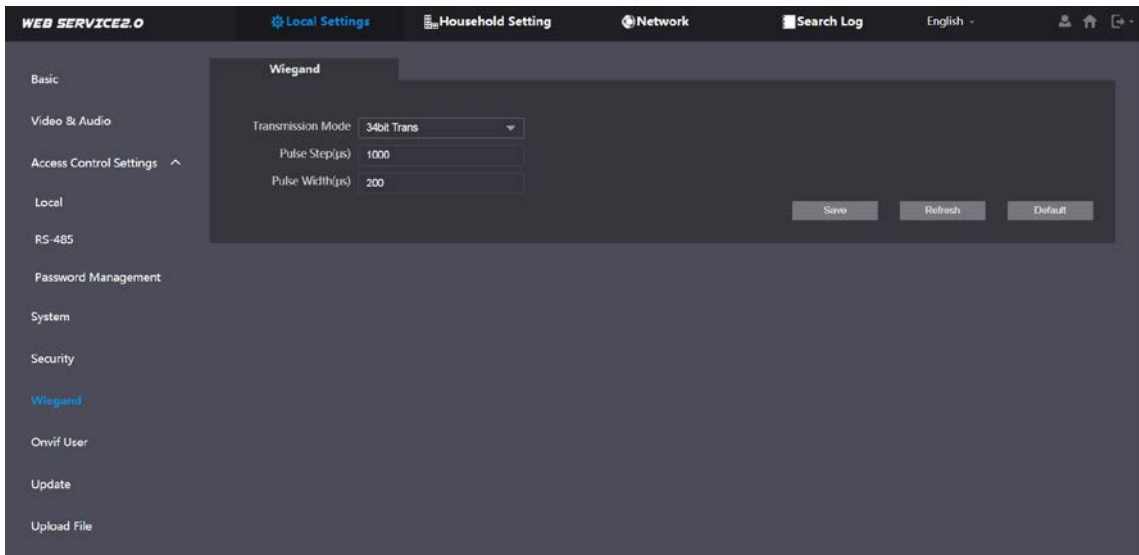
WEB SERVICE2.0
Local Settings
Household Setting
Network
Search Log
English

Basic
Video & Audio
Access Control Settings
Local
RS-485
Password Management
System
Security
Wiegand
Onvif User
Update
Upload File

Wiegand

Transmission Mode 34bit Trans
Pulse Step(μs) 1000
Pulse Width(μs) 200

Save
Refresh
Default